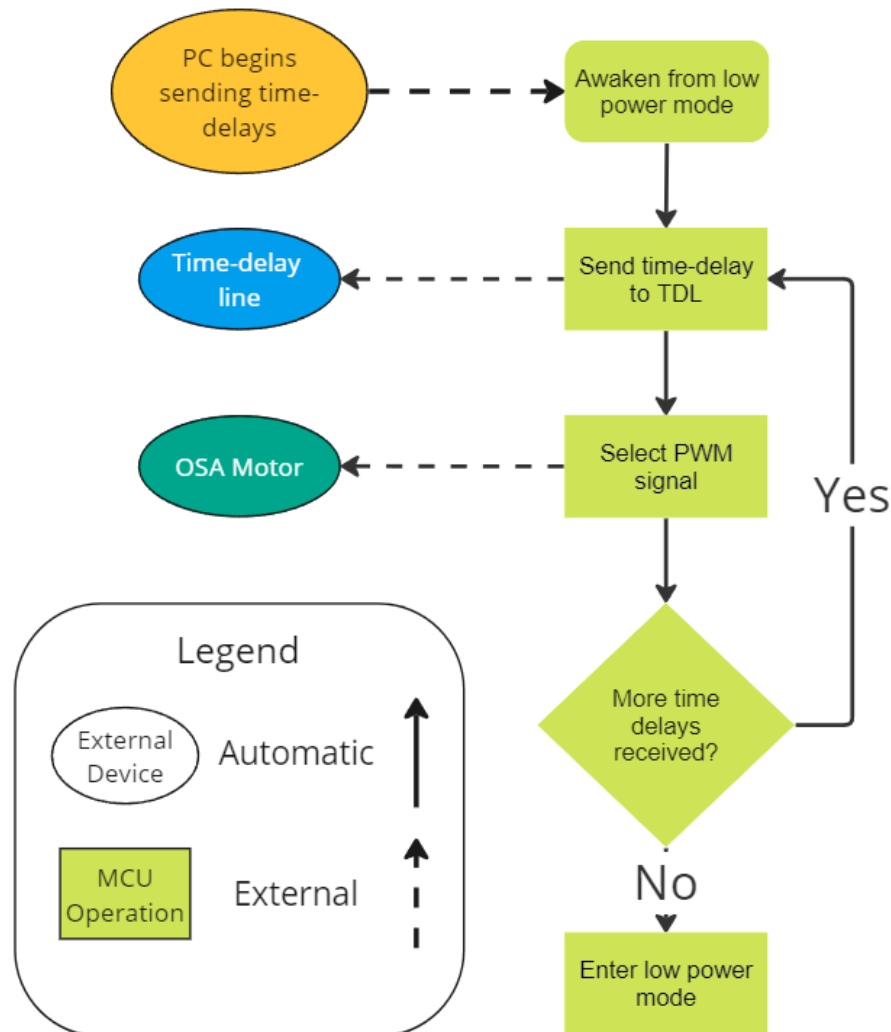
PC begins sending time-delays

Awaken from low power mode

Time-delay line

Send time-delay to TDL

OSA Motor

Select PWM signal

Yes

More time delays received?

No

Enter low power mode

Legend

External Device

Automatic

MCU Operation

External